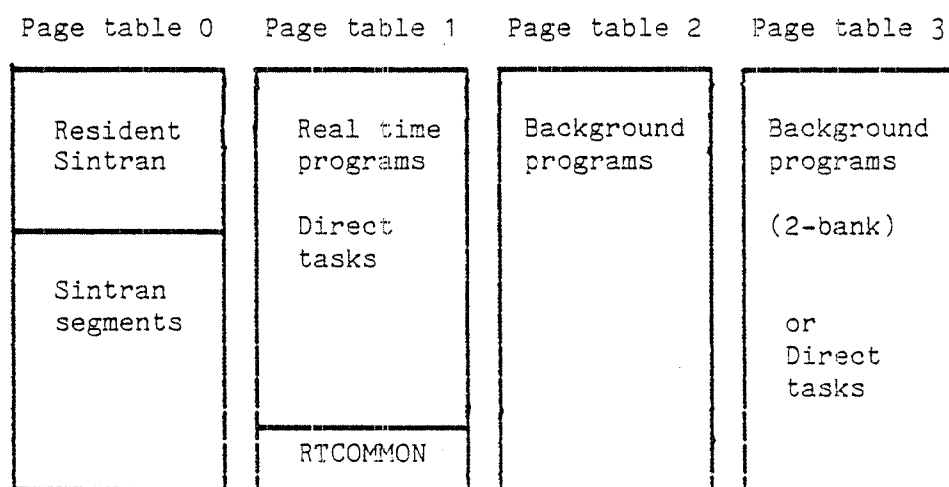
| Page table 0 | Page table 1 | Page table 2 | Page table 3 |
|---|---|---|---|
| Resident Sintran | Real time programs Direct tasks | Background programs | Background programs (2-bank) or Direct tasks |
| Sintran segments | RTCOMMON | | |